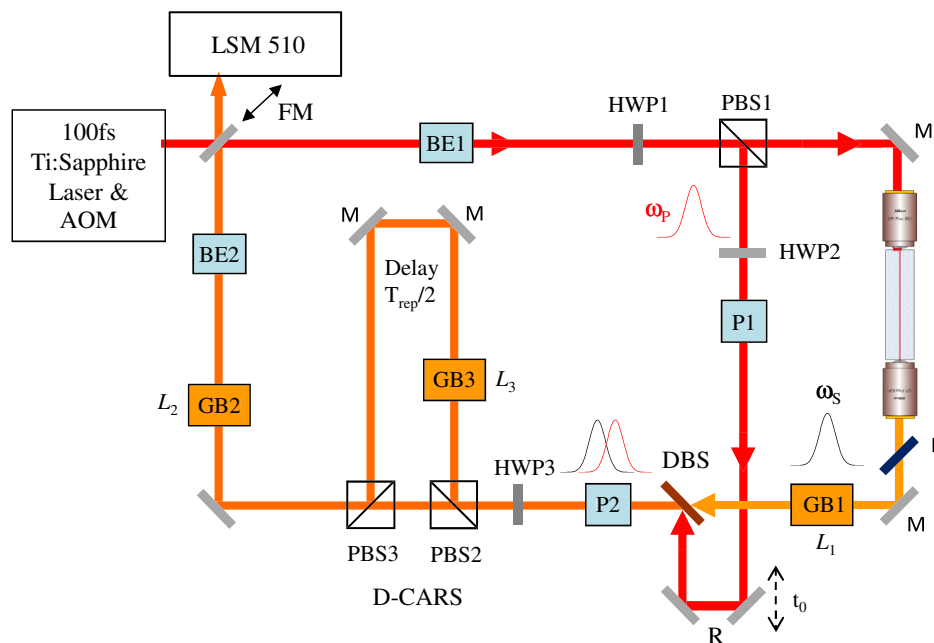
LSM 510

100fs Ti:Sapphire Laser & AOM

FM

BE1

HWP1

PBS1

M

$\omega_P$

HWP2

M

M

Delay $T_{rep}/2$

BE2

P1

GB3

$L_3$

$L_2$

GB2

$\omega_S$

HWP3

DBS

P2

GB1

M

$L_1$

PBS3

PBS2

D-CARS

R

$t_0$